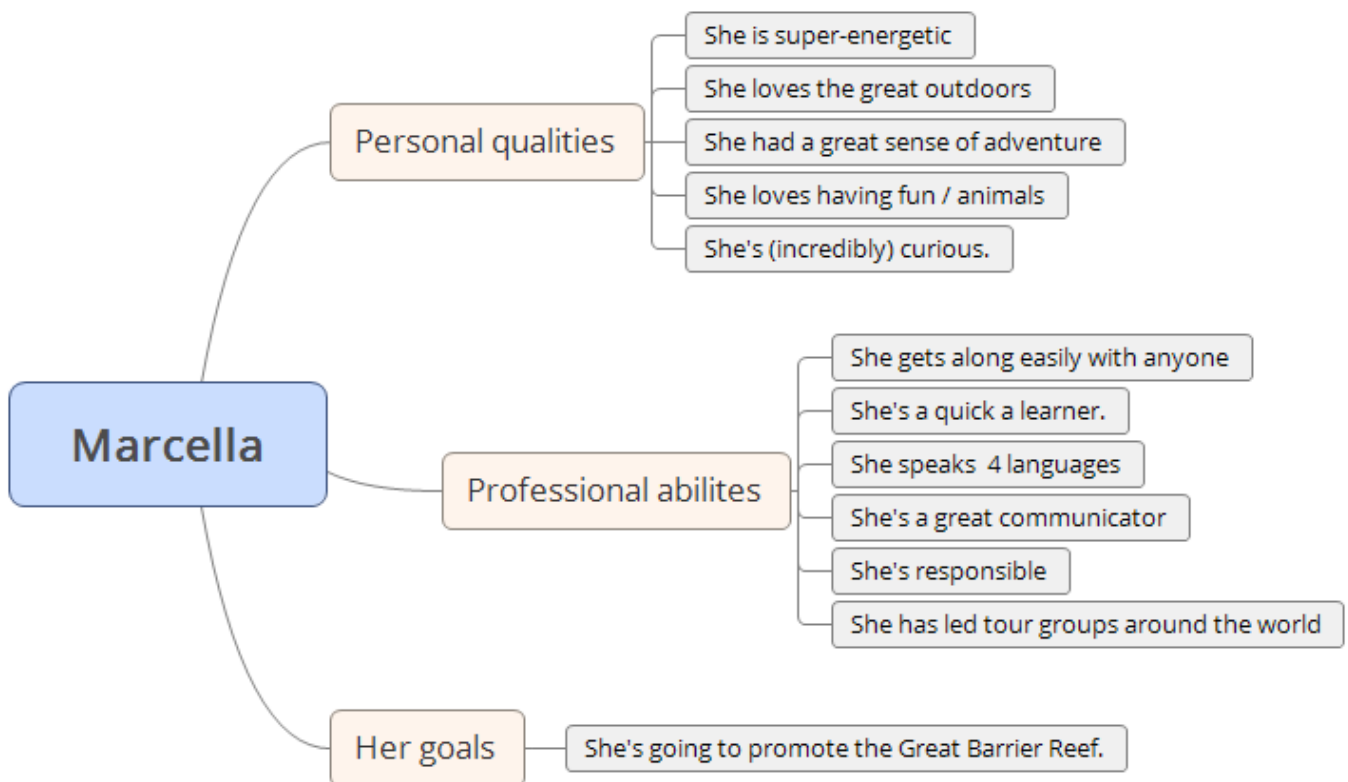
Marcella

Personal qualities

She is super-energetic

She loves the great outdoors

She had a great sense of adventure

She loves having fun / animals

She's (incredibly) curious.

Professional abilites

She gets along easily with anyone

She's a quick a learner.

She speaks 4 languages

She's a great communicator

She's responsible

She has led tour groups around the world

Her goals

She's going to promote the Great Barrier Reef.